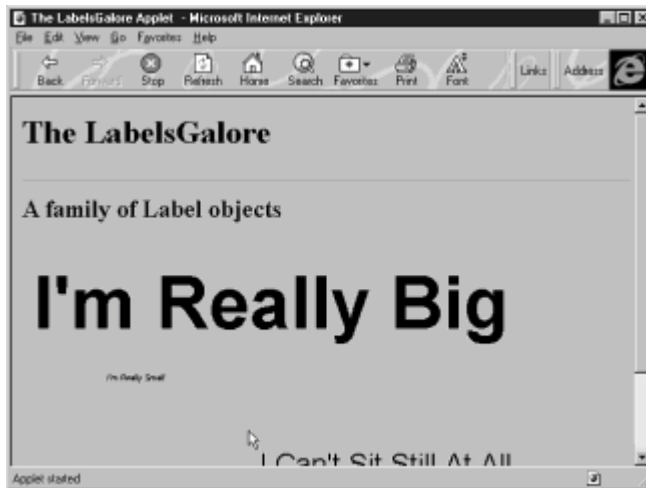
The LabelsGalore Applet - Microsoft Internet Explorer

File Edit View Go Favorites Help

Back Forward Stop Refresh Home Search Favorites Print Font Links Address

The LabelsGalore

A family of Label objects

I'm Really Big

I'm Really Small

I Can't Sit Still At All

Applet started